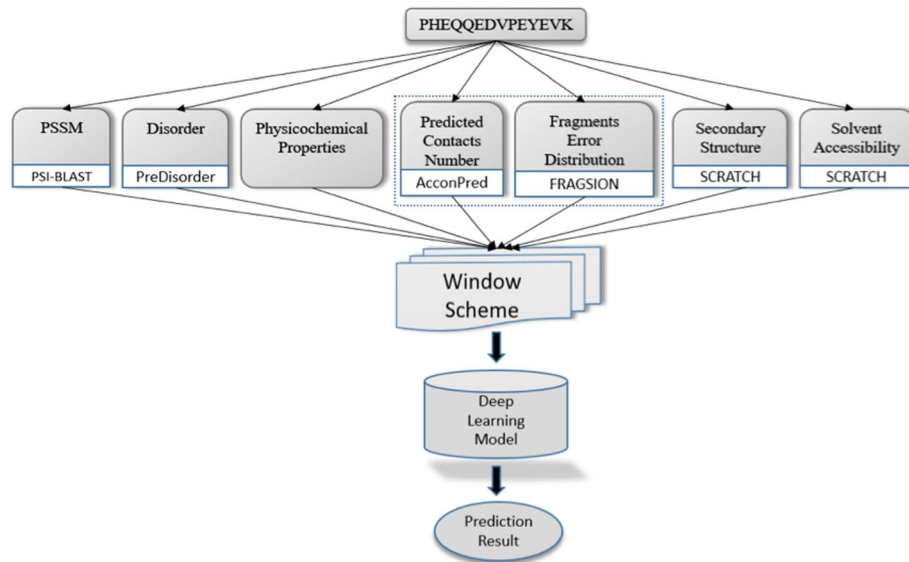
PHEQQEDVPEYEVK

PSSM
PSI-BLAST

Disorder
PreDisorder

Physicochemical Properties

Predicted Contacts Number
AcconPred

Fragments Error Distribution
FRAGSION

Secondary Structure
SCRATCH

Solvent Accessibility
SCRATCH

Window Scheme

Deep Learning Model

Prediction Result